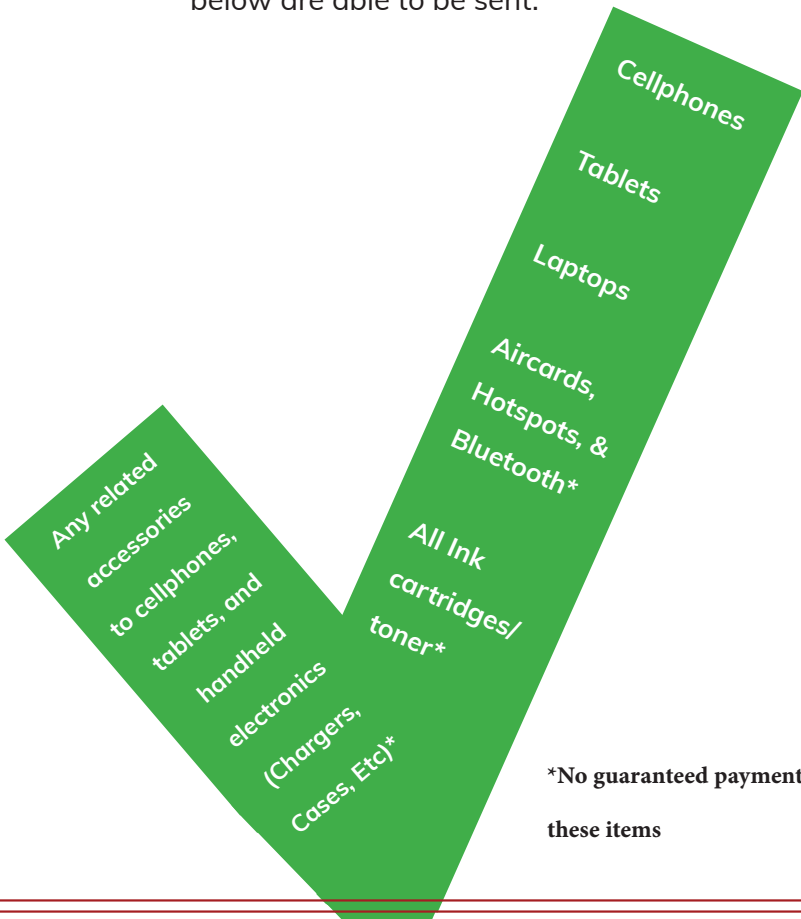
below are able to be sent.

Cellphones

Tablets

Laptops

Aircards, Hotspots, & Bluetooth*

All Ink cartridges/ toner*

Any related accessories to cellphones, tablets, and handheld electronics (Chargers, Cases, Etc)*

*No guaranteed payment

these items